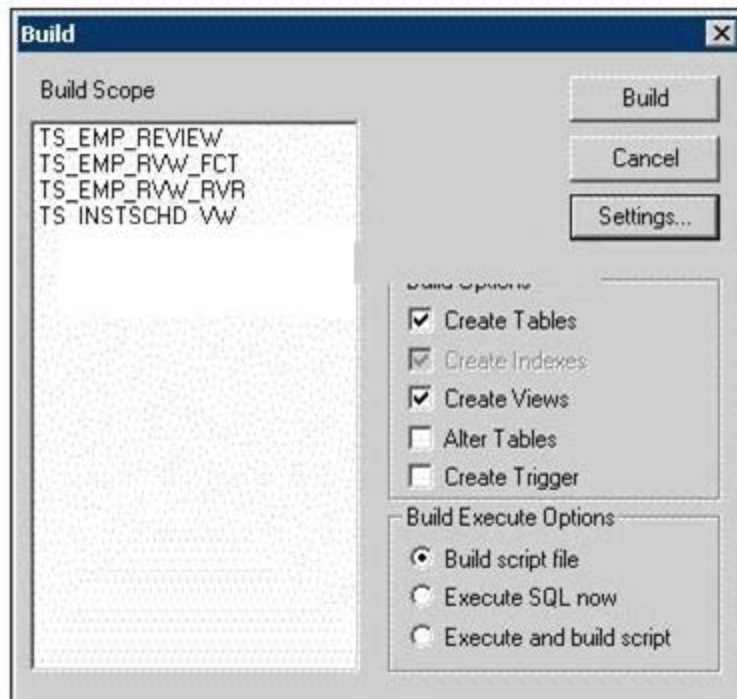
Build

Build Scope

TS_EMP_REVIEW
TS_EMP_RVW_FCT
TS_EMP_RVW_RVR
TS_INSTSCHD_VW

Build

Cancel

Settings...

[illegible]

Create Tables

Create Indexes

Create Views

Alter Tables

Create Trigger

Build Execute Options

Build script file

Execute SQL now

Execute and build script